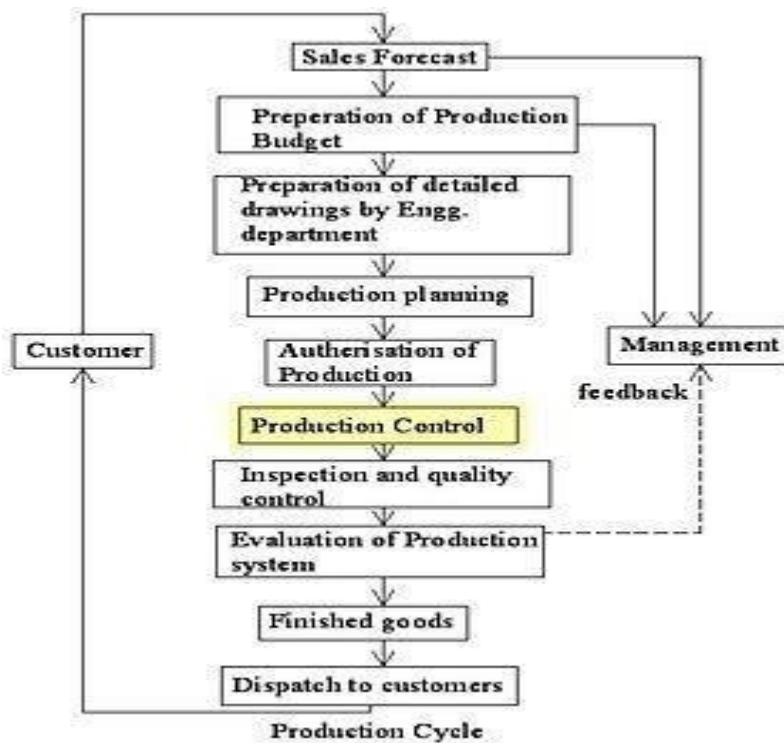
Sales Forecast

Preperation of Production Budget

Preparation of detailed drawings by Engg. department

Production planning

Customer

Authorisation of Production

Management

feedback

Production Control

Inspection and quality control

Evaluation of Production system

Finished goods

Dispatch to customers

Production Cycle